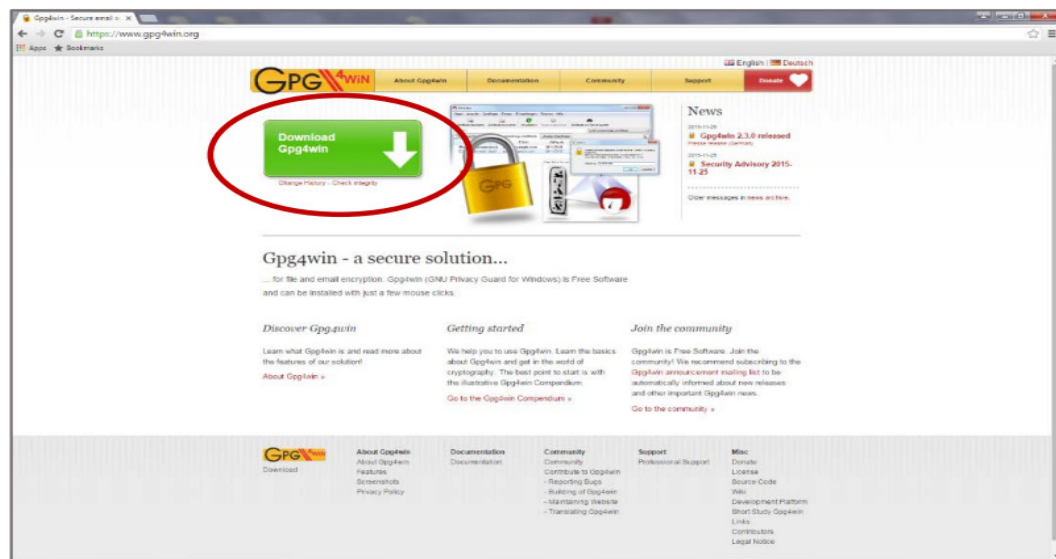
Gpg4win - Secure email a ×

https://www.gpg4win.org

Apps ★ Bookmarks

English | Deutsch

GPG4WIN About Gpg4win Documentation Community Support Donate

Download Gpg4win

Change History · Check integrity

News

2015-11-28
Gpg4win 2.3.0 released
Please release (German)

2015-11-25
Security Advisory 2015-11-25

Older messages in news archive.

Gpg4win - a secure solution...

... for file and email encryption. Gpg4win (GNU Privacy Guard for Windows) is Free Software and can be installed with just a few mouse clicks.

Discover Gpg4win

Learn what Gpg4win is and read more about the features of our solution!

About Gpg4win »

Getting started

We help you to use Gpg4win. Learn the basics about Gpg4win and get in the world of cryptography. The best point to start is with the illustrative Gpg4win Compendium.

Go to the Gpg4win Compendium »

Join the community

Gpg4win is Free Software. Join the community! We recommend subscribing to the Gpg4win announcement mailing list to be automatically informed about new releases and other important Gpg4win news.

Go to the community »

GPG4WIN
Download

About Gpg4win
About Gpg4win
Features
Screenshots
Privacy Policy

Documentation
Documentation

Community
Community
Contribute to Gpg4win
- Reporting Bugs
- Building of Gpg4win
- Maintaining Website
- Translating Gpg4win

Support
Professional Support

Misc
Donate
License
Source Code
Wiki
Development Platform
Short Study Gpg4win
Links
Contributors
Legal Notice